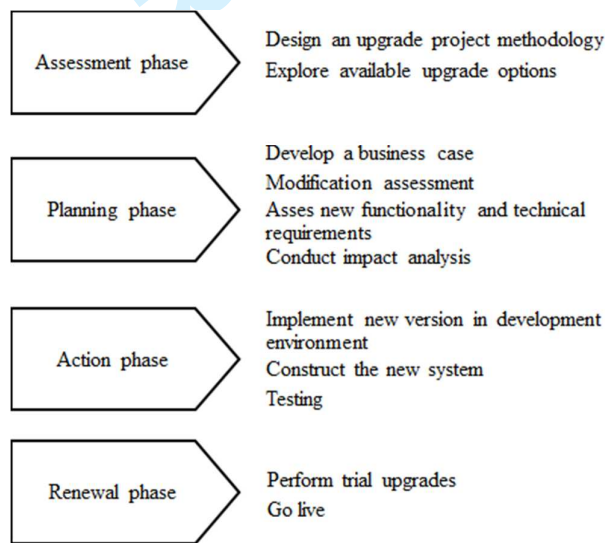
Assessment phase

Design an upgrade project methodology
Explore available upgrade options

Planning phase

Develop a business case
Modification assessment
Asses new functionality and technical requirements
Conduct impact analysis

Action phase

Implement new version in development environment
Construct the new system
Testing

Renewal phase

Perform trial upgrades
Go live